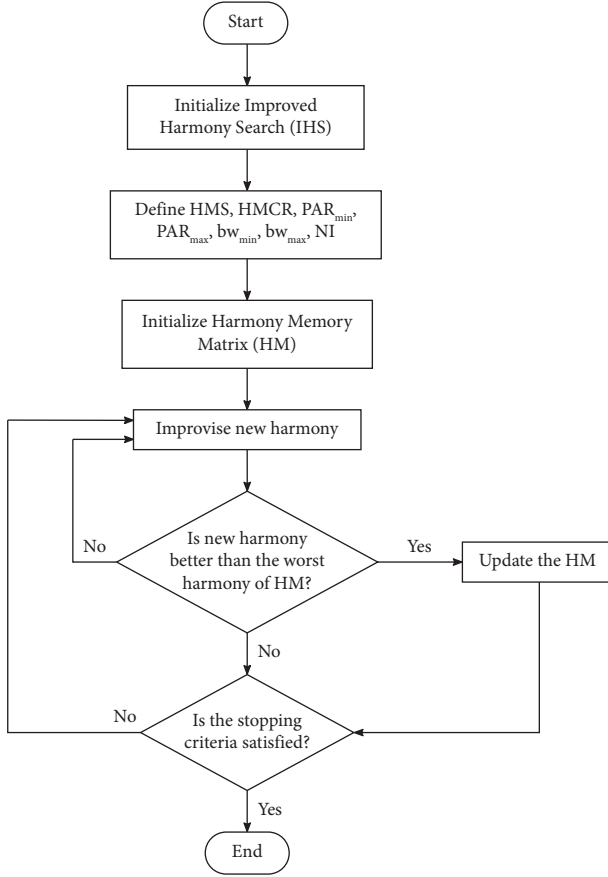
Start

Initialize Improved Harmony Search (IHS)

Define HMS, HMCR, $PAR_{min}$, $PAR_{max}$, $bw_{min}$, $bw_{max}$, NI

Initialize Harmony Memory Matrix (HM)

Improvise new harmony

Is new harmony better than the worst harmony of HM?

No

Yes

Update the HM

No

No

Is the stopping criteria satisfied?

Yes

End